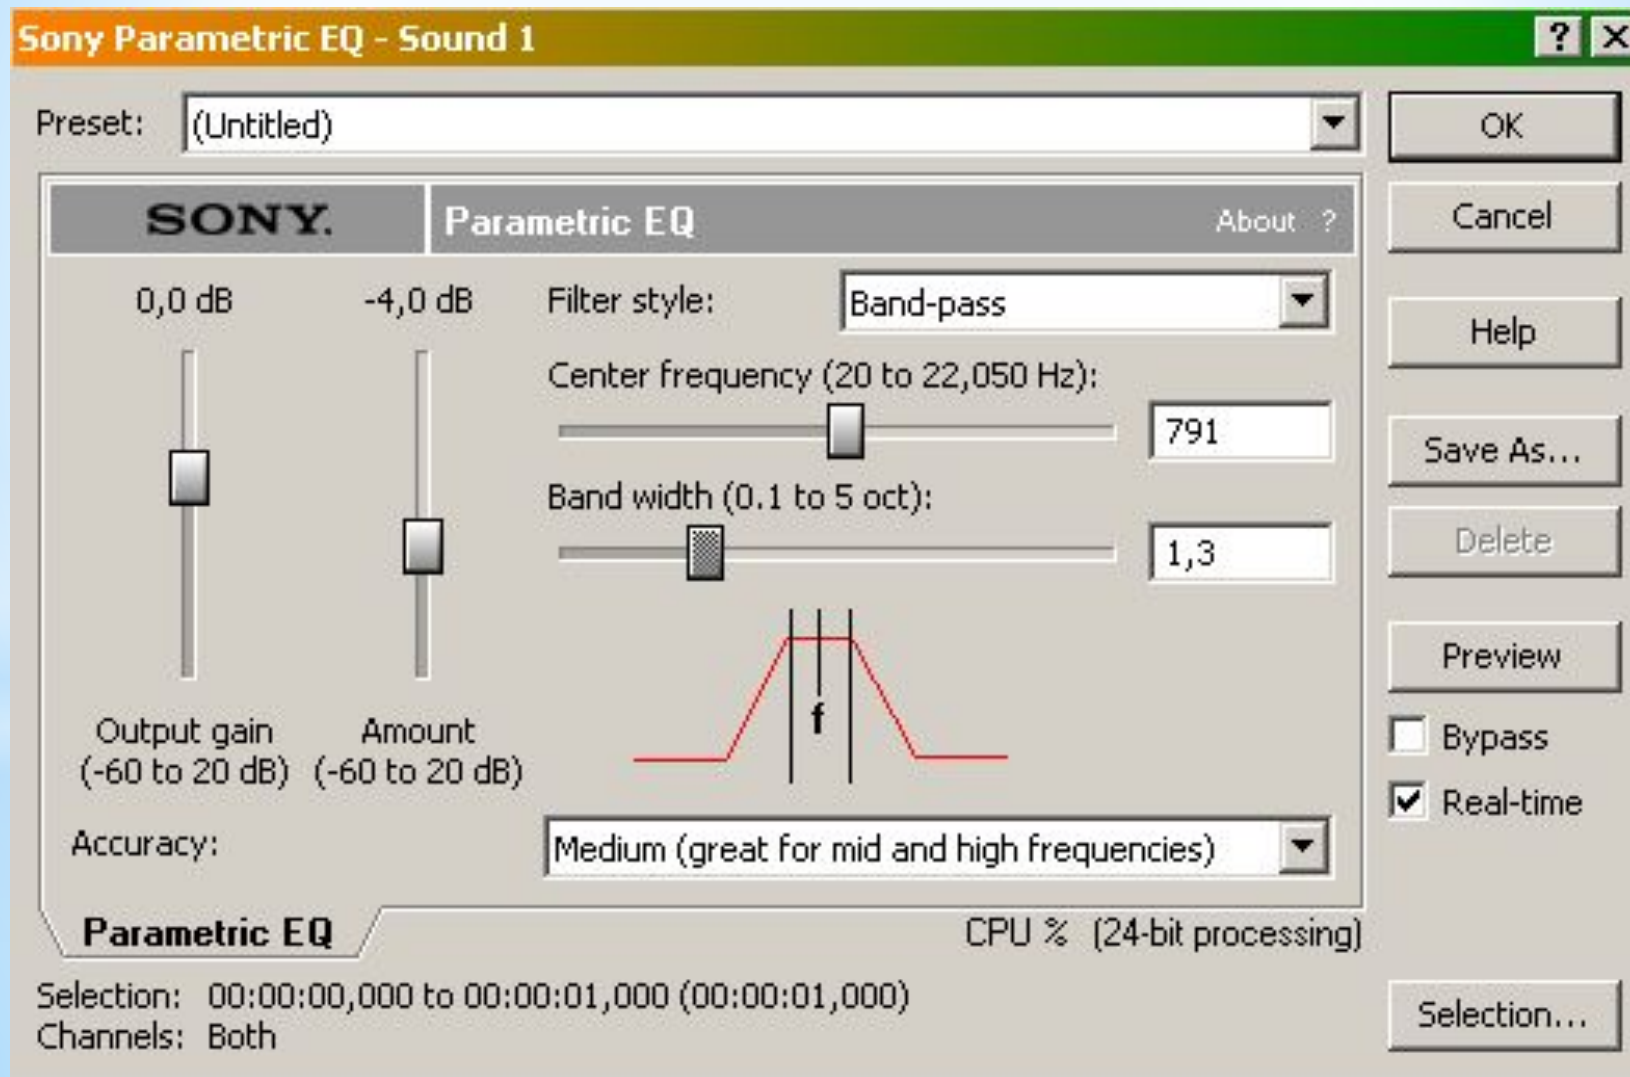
Sony Parametric EQ - Sound 1

?
X

Preset: (Untitled)

OK

Cancel

Help

Save As...

Delete

Preview

Bypass

Real-time

SONY.

Parametric EQ

About ?

0,0 dB

-4,0 dB

Filter style: Band-pass

Center frequency (20 to 22,050 Hz): 791

Band width (0.1 to 5 oct): 1,3

f

Output gain (-60 to 20 dB)

Amount (-60 to 20 dB)

Accuracy: Medium (great for mid and high frequencies)

Parametric EQ

CPU % (24-bit processing)

Selection: 00:00:00,000 to 00:00:01,000 (00:00:01,000)
Channels: Both

Selection...